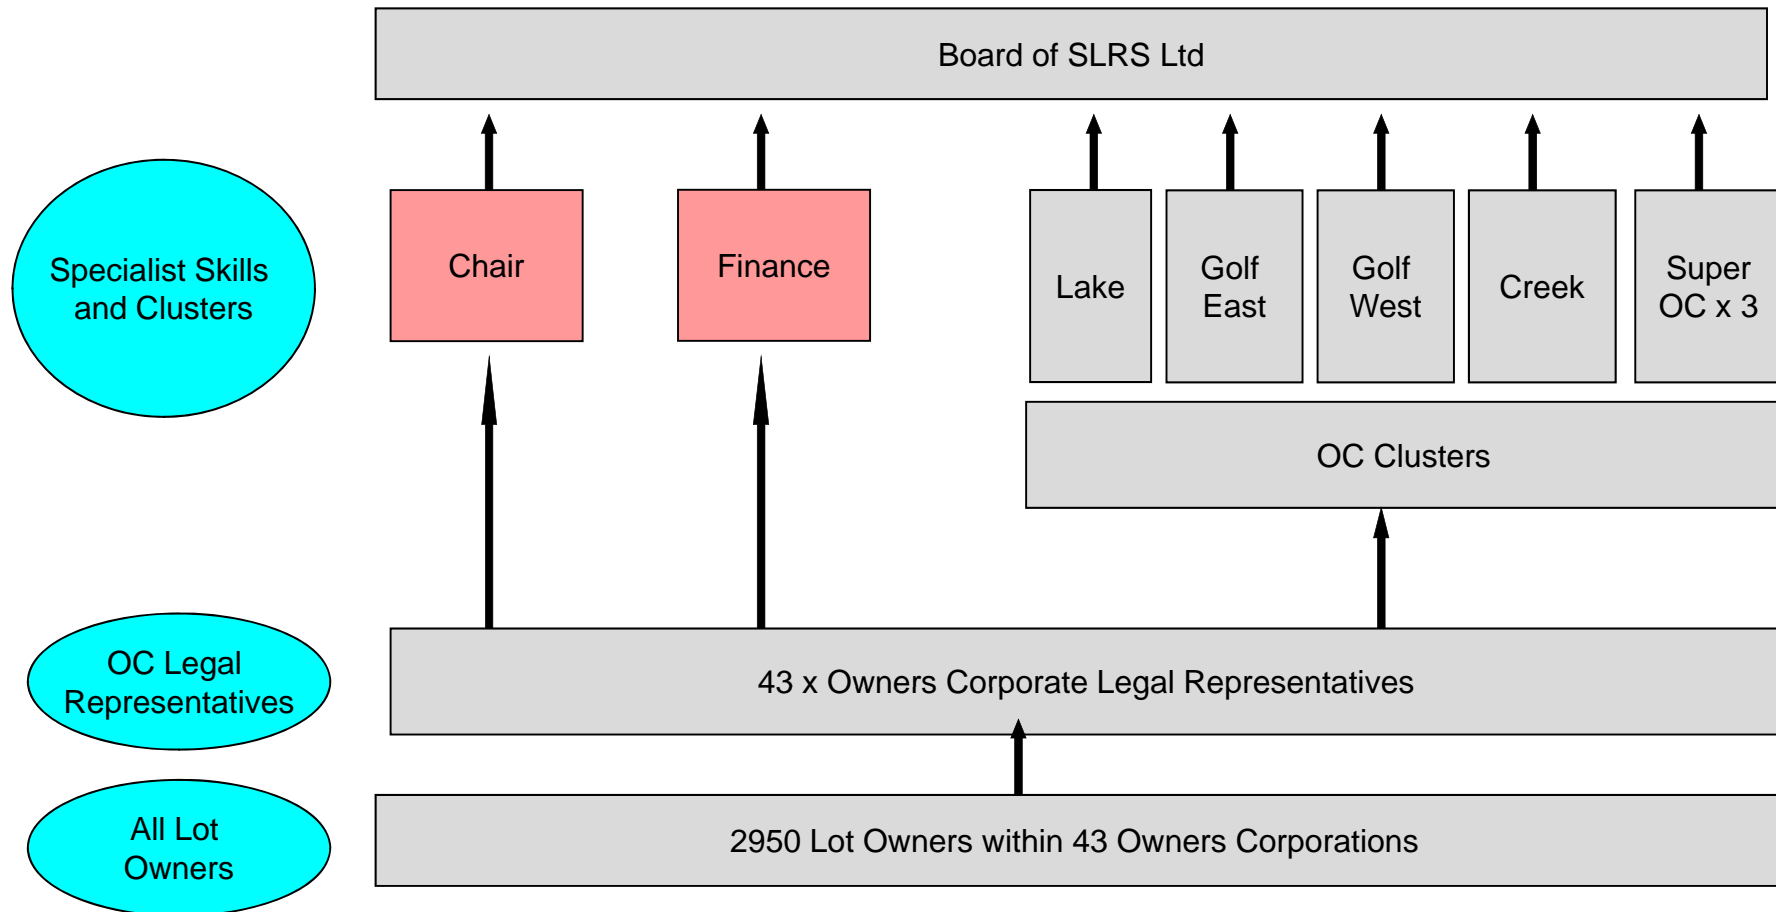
Board of SLRS Ltd

Specialist Skills and Clusters

Chair

Finance

Lake

Golf East

Golf West

Creek

Super OC x 3

OC Clusters

OC Legal Representatives

43 x Owners Corporate Legal Representatives

All Lot Owners

2950 Lot Owners within 43 Owners Corporations